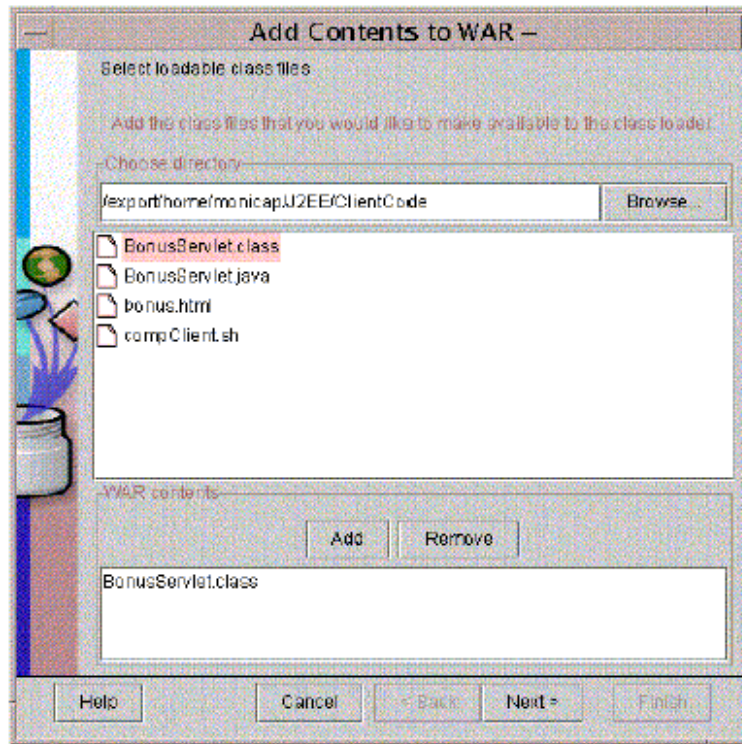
Add Contents to WAR –

Select loadable class files

Add the class files that you would like to make available to the class loader

Choose directory

/export/home/monicap/J2EE/ClientCode

Browse...

BonusServlet.class

BonusServlet.java

bonus.html

compClient.sh

WAR contents

Add

Remove

BonusServlet.class

Help

Cancel

< Back

Next >

Finish